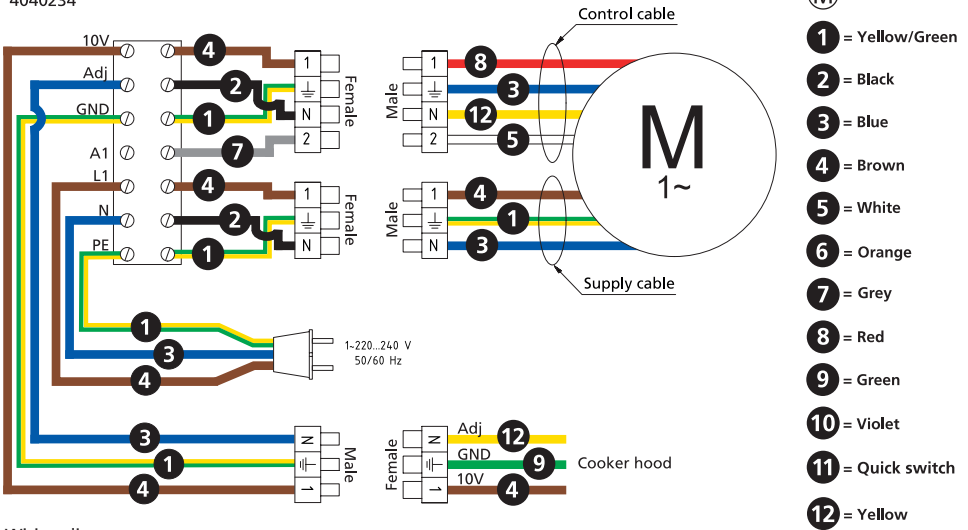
4040234

10V
Adj
GND
A1
L1
N
PE

4
2
1
7
4
2
1

1
⏚
N
2
Female

1
⏚
N
Female

Male
1
⏚
N
2
8
3
12
5

Control cable

M
1~

Male
1
⏚
N
4
1
3

Supply cable

1
3
4
1~220...240 V
50/60 Hz

3
1
4
N
⏚
1
Male

Female
N
⏚
1
Adj
12
GND
9
10V
4
Cooker hood

1 = Yellow/Green
2 = Black
3 = Blue
4 = Brown
5 = White
6 = Orange
7 = Grey
8 = Red
9 = Green
10 = Violet
11 = Quick switch
12 = Yellow